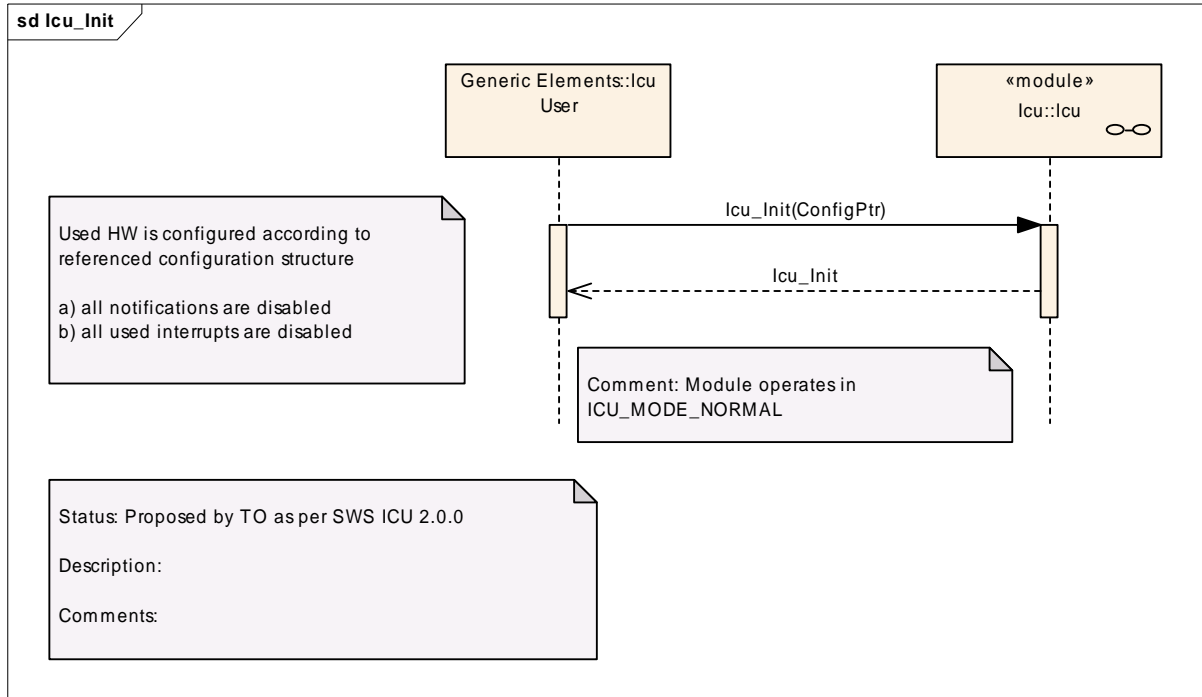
sd Icu_Init

Generic Elements::Icu User

«module»
Icu::Icu

Icu_Init(ConfigPtr)

Icu_Init

Used HW is configured according to referenced configuration structure

a) all notifications are disabled
b) all used interrupts are disabled

Comment: Module operates in ICU_MODE_NORMAL

Status: Proposed by TO as per SWS ICU 2.0.0

Description:

Comments: